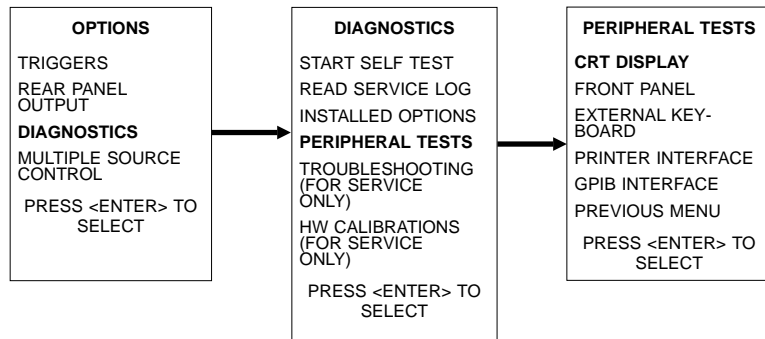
OPTIONS

TRIGGERS

REAR PANEL OUTPUT

DIAGNOSTICS

MULTIPLE SOURCE CONTROL

PRESS <ENTER> TO SELECT

DIAGNOSTICS

START SELF TEST

READ SERVICE LOG

INSTALLED OPTIONS

PERIPHERAL TESTS

TROUBLESHOOTING (FOR SERVICE ONLY)

HW CALIBRATIONS (FOR SERVICE ONLY)

PRESS <ENTER> TO SELECT

PERIPHERAL TESTS

CRT DISPLAY

FRONT PANEL

EXTERNAL KEYBOARD

PRINTER INTERFACE

GPIB INTERFACE

PREVIOUS MENU

PRESS <ENTER> TO SELECT